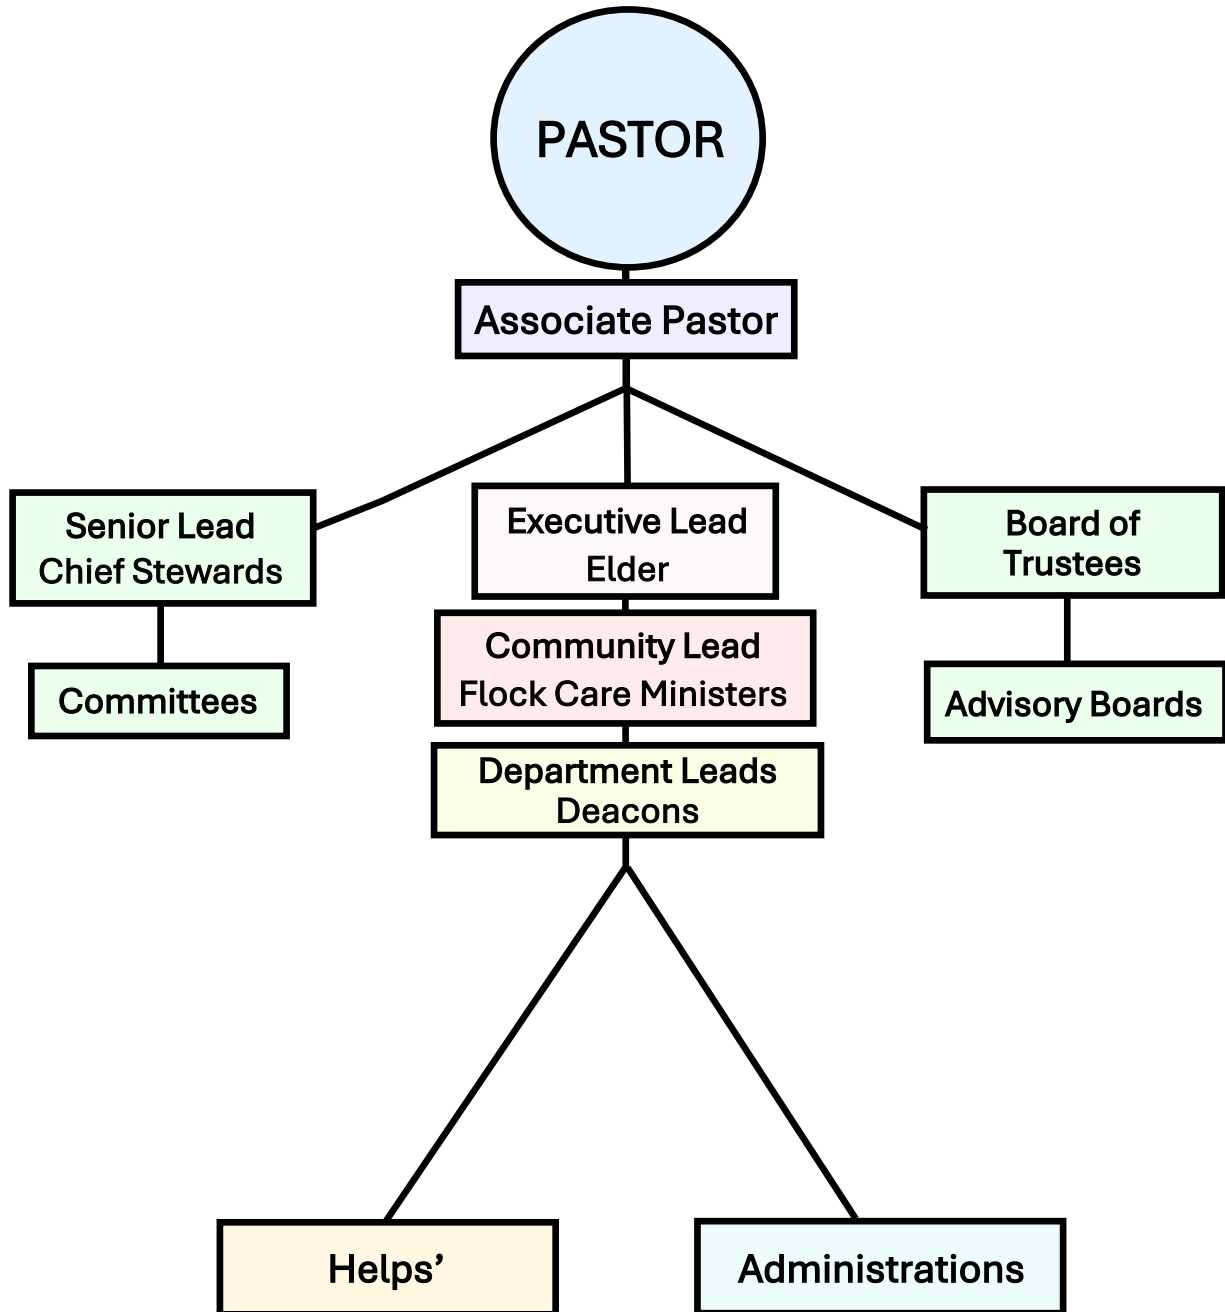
PASTOR

Associate Pastor

Senior Lead
Chief Stewards

Committees

Executive Lead
Elder

Community Lead
Flock Care Ministers

Department Leads
Deacons

Board of
Trustees

Advisory Boards

Helps'

Administrations